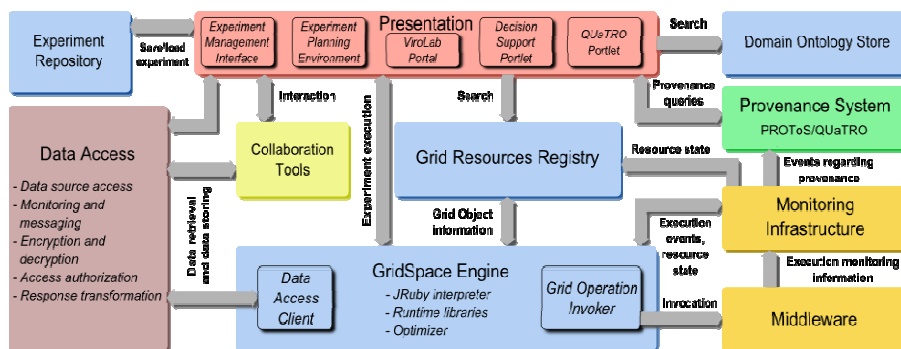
Experiment Repository

Save/load experiment

Presentation

Experiment Management Interface

Experiment Planning Environment

ViroLab Portal

Decision Support Portlet

QUaTRO Portlet

Search

Domain Ontology Store

Provenance queries

Provenance System

PROToS/QUaTRO

Interaction

Experiment execution

Search

Data Access

- Data source access
- Monitoring and messaging
- Encryption and decryption
- Access authorization
- Response transformation

Collaboration Tools

Grid Resources Registry

Resource state

Events regarding provenance

Monitoring Infrastructure

Data retrieval and data storing

Grid Object information

Execution events, resource state

Execution monitoring information

GridSpace Engine

Data Access Client

- JRuby interpreter
- Runtime libraries
- Optimizer

Grid Operation Invoker

Invocation

Middleware